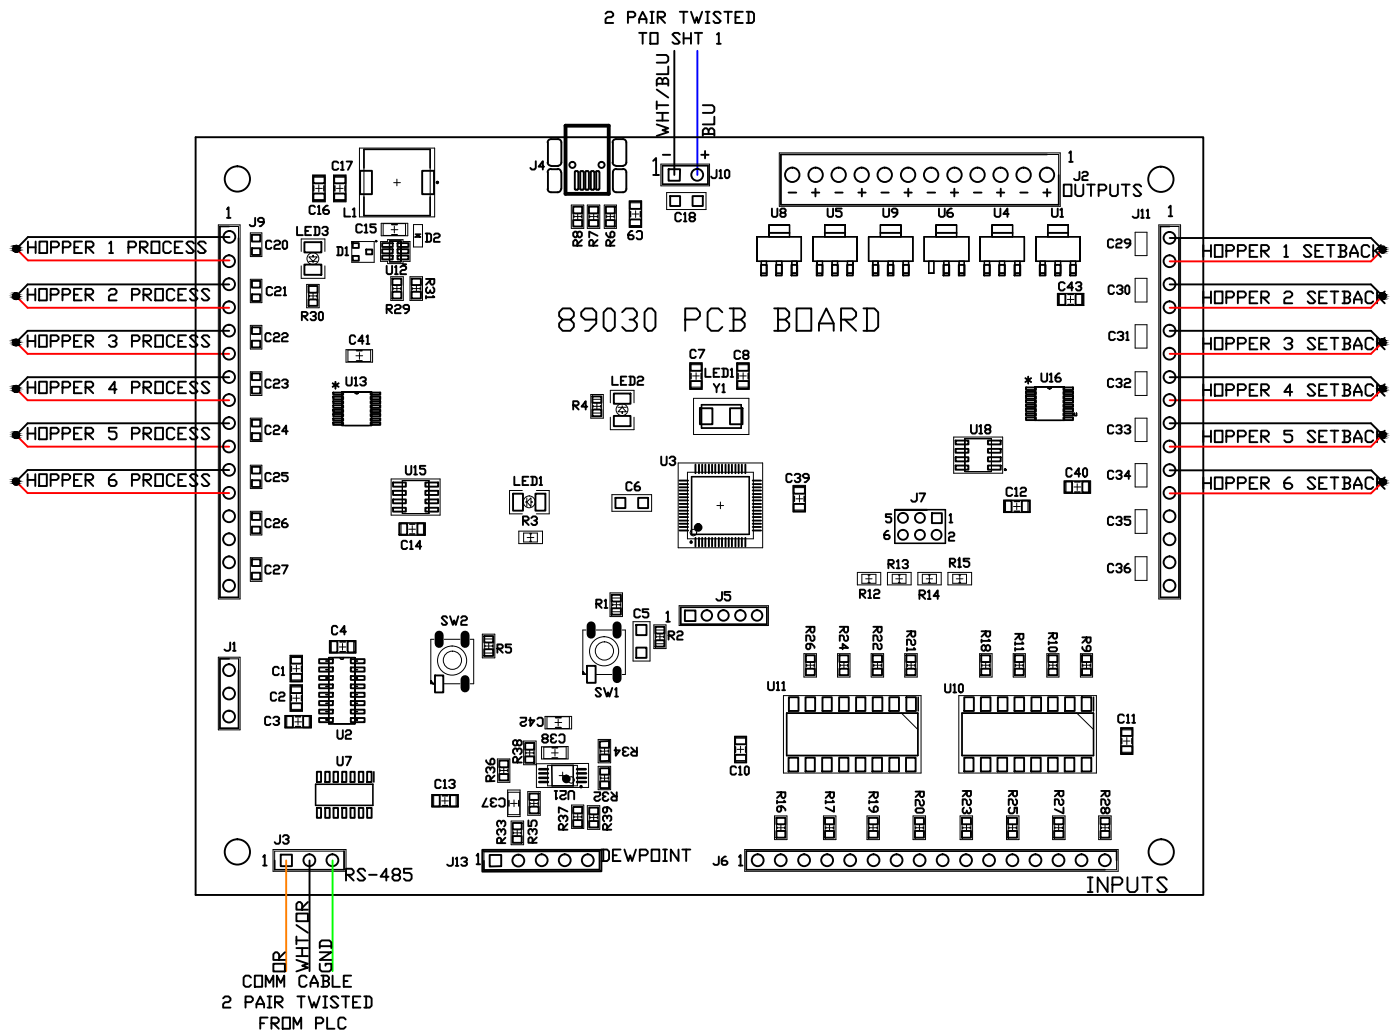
2 PAIR TWISTED
TO SHT 1

WHT/BLU
BLU
- +
1
J10
C18
J4
R8 R7 R6 C9
C17
C16
L1
C15
LED3
D1
D2
U12
R29
R31
R30
C41
U13
J2
OUTPUTS
1
- + - + - + - + - + - +
U8 U5 U9 U6 U4 U1
C43
J11
1
C29
C30
C31
C32
C33
C34
C35
C36

HOPPER 1 PROCESS
HOPPER 2 PROCESS
HOPPER 3 PROCESS
HOPPER 4 PROCESS
HOPPER 5 PROCESS
HOPPER 6 PROCESS
J9
1
C20
C21
C22
C23
C24
C25
C26
C27

HOPPER 1 SETBACK
HOPPER 2 SETBACK
HOPPER 3 SETBACK
HOPPER 4 SETBACK
HOPPER 5 SETBACK
HOPPER 6 SETBACK

89030 PCB BOARD

C7 C8
LED1
Y1
LED2
R4
U16
U18
U15
C14
LED1
R3
C6
U3
C39
C40
C12
J7
5 1
6 2
R13 R15
R12 R14
J1
C4
C1
C2
C3
U2
SW2
R5
R1
C5
R2
SW1
J5
1
R26 R24 R22 R21
R18 R11 R10 R9
U11
U10
C11
C42
C38
R38
R36
R34
U21
R32
C37
C13
U7
C10
R33 R35 R37 R39
R16 R17 R19 R20 R23 R25 R27 R28
J3
1
RS-485
J13 1
DEWPOINT
J6 1
INPUTS
OR
WHT/OR
GND
COMM CABLE
2 PAIR TWISTED
FROM PLC